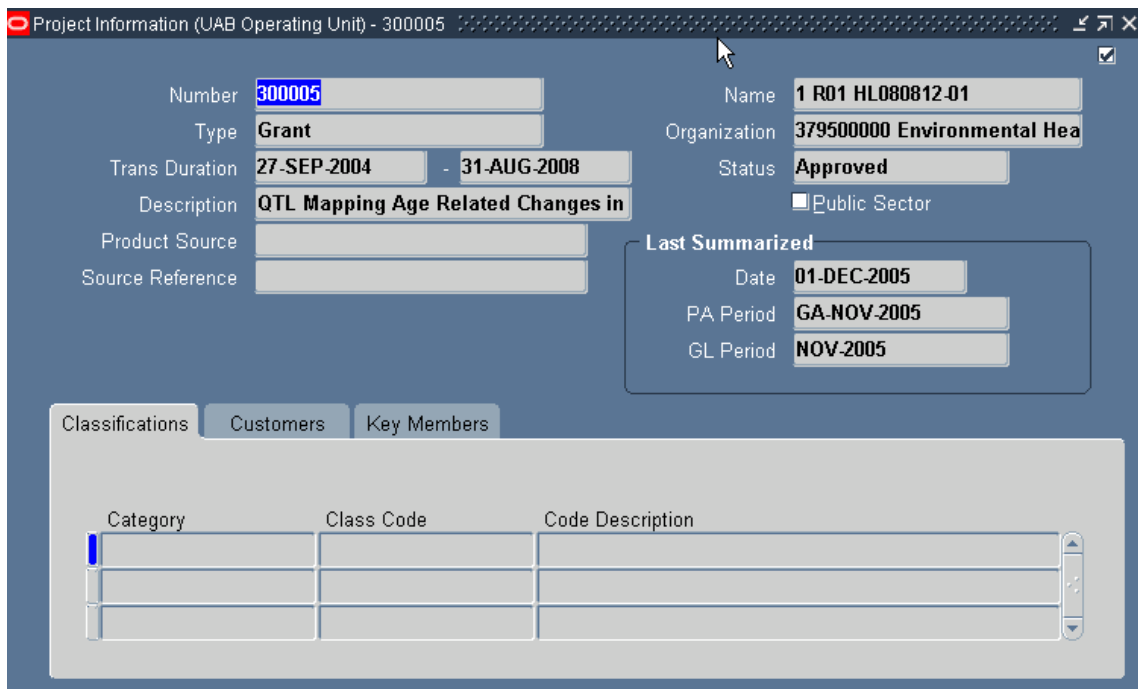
Project Information (UAB Operating Unit) - 300005

Number 300005
Type Grant
Trans Duration 27-SEP-2004 - 31-AUG-2008
Description QTL Mapping Age Related Changes in
Product Source
Source Reference

Name 1 R01 HL080812-01
Organization 379500000 Environmental Hea
Status Approved
Public Sector

Last Summarized
Date 01-DEC-2005
PA Period GA-NOV-2005
GL Period NOV-2005

Classifications Customers Key Members

| Category | Class Code | Code Description |
|---|---|---|
| | | |
| | | |
| | | |